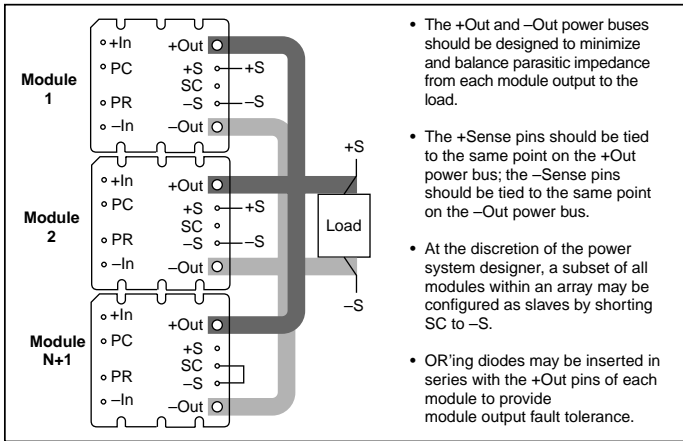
Module 1

+In
PC
PR
–In
+Out
+S
SC
–S
–Out
+S
–S

Module 2

+In
PC
PR
–In
+Out
+S
SC
–S
–Out
+S
–S

Module N+1

+In
PC
PR
–In
+Out
+S
SC
–S
–Out

+S
Load
–S

• The +Out and –Out power buses should be designed to minimize and balance parasitic impedance from each module output to the load.

• The +Sense pins should be tied to the same point on the +Out power bus; the –Sense pins should be tied to the same point on the –Out power bus.

• At the discretion of the power system designer, a subset of all modules within an array may be configured as slaves by shorting SC to –S.

• OR'ing diodes may be inserted in series with the +Out pins of each module to provide module output fault tolerance.